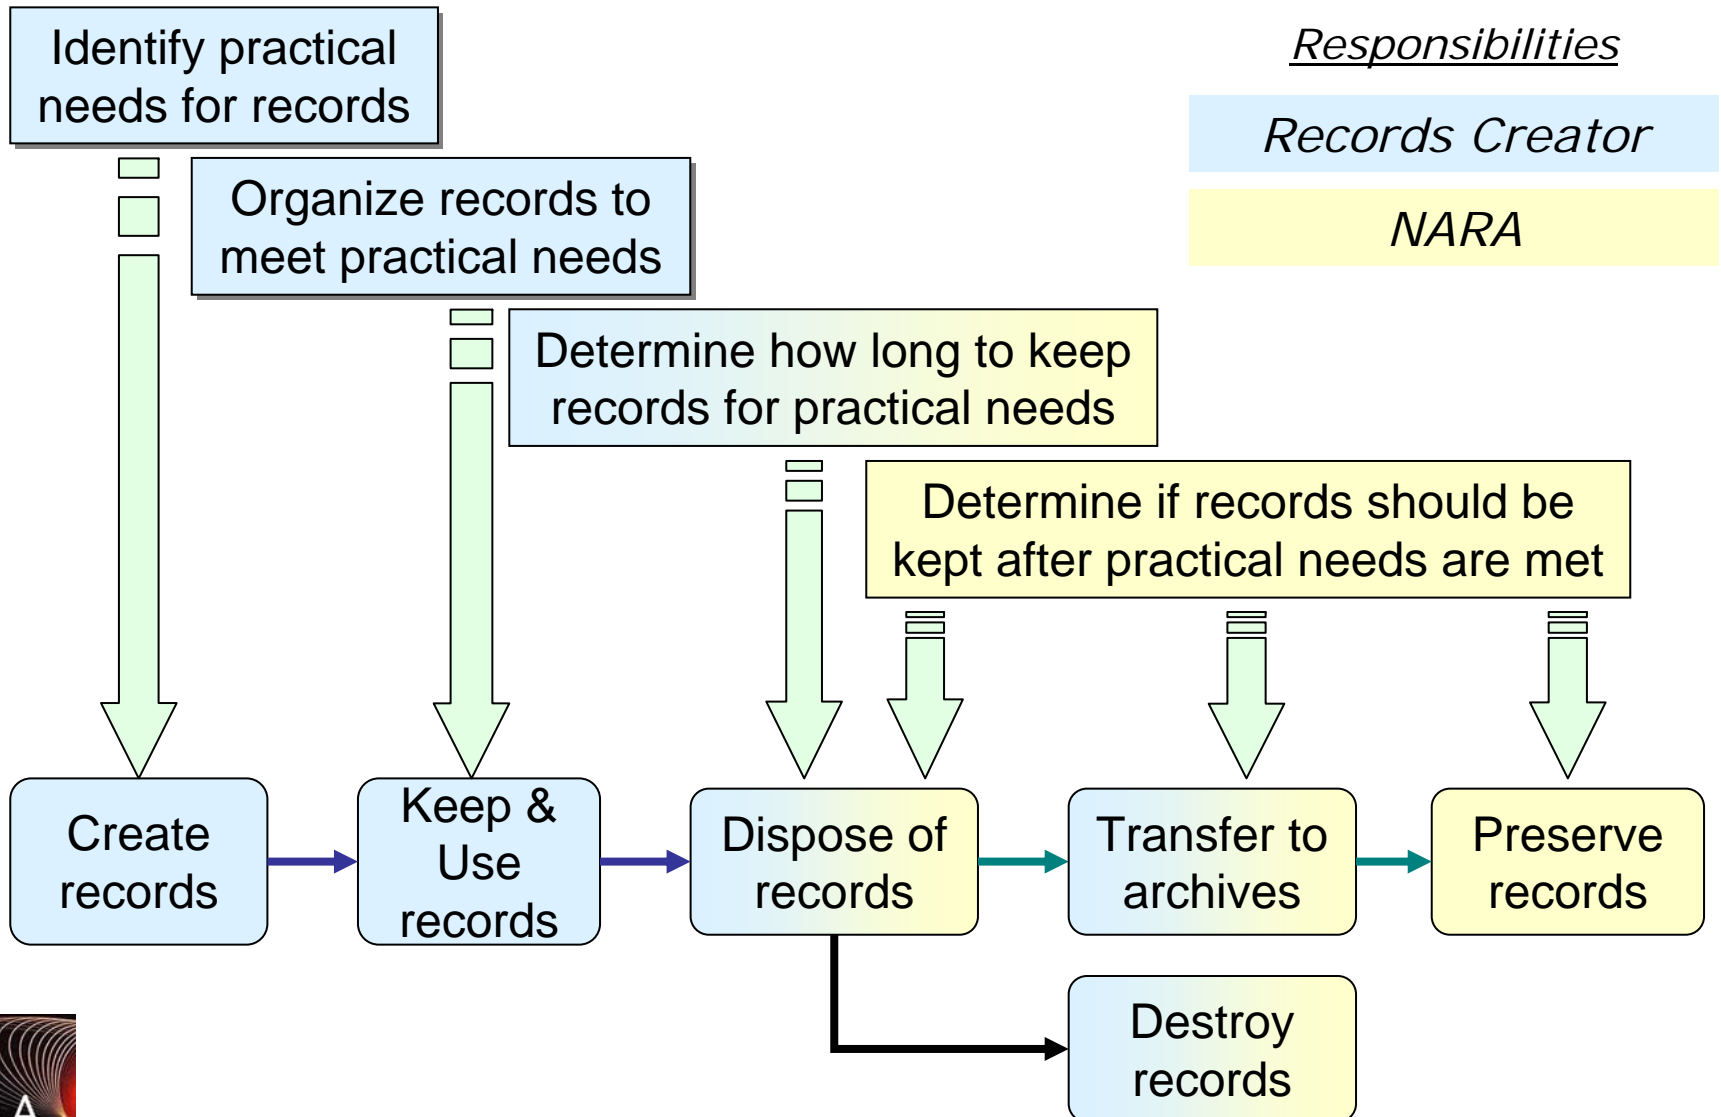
Identify practical needs for records

Organize records to meet practical needs

Determine how long to keep records for practical needs

Determine if records should be kept after practical needs are met

Responsibilities

Records Creator

NARA

Create records

Keep & Use records

Dispose of records

Transfer to archives

Preserve records

Destroy records